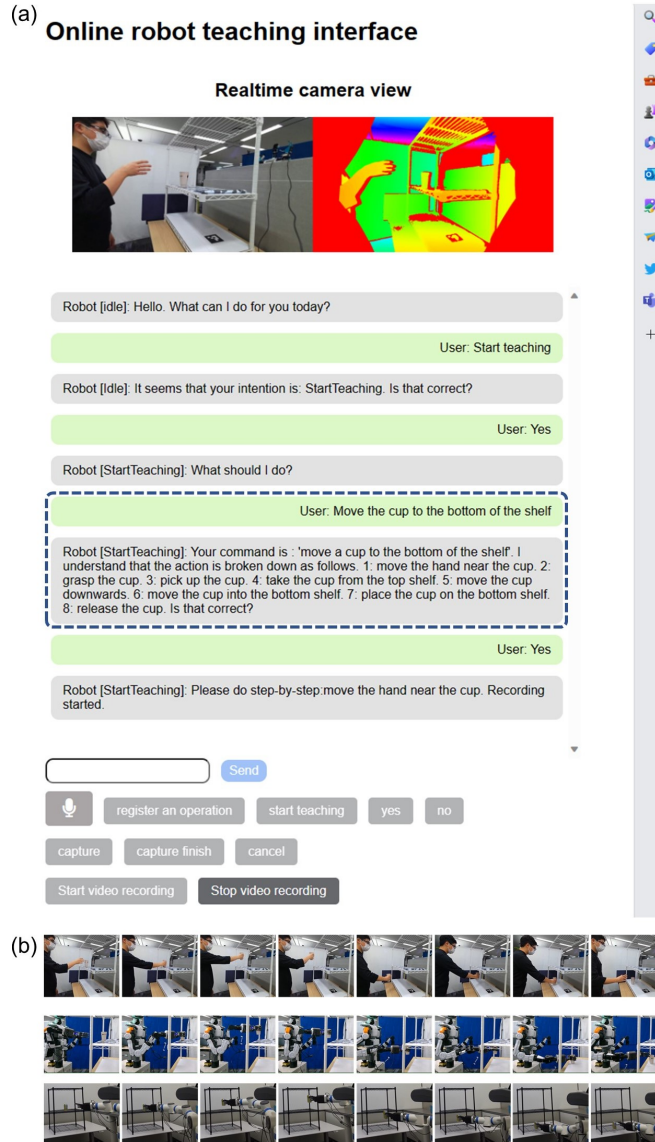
(a)

Online robot teaching interface

Realtime camera view

Robot [idle]: Hello. What can I do for you today?

User: Start teaching

Robot [Idle]: It seems that your intention is: StartTeaching. Is that correct?

User: Yes

Robot [StartTeaching]: What should I do?

User: Move the cup to the bottom of the shelf

Robot [StartTeaching]: Your command is : 'move a cup to the bottom of the shelf'. I understand that the action is broken down as follows. 1: move the hand near the cup. 2: grasp the cup. 3: pick up the cup. 4: take the cup from the top shelf. 5: move the cup downwards. 6: move the cup into the bottom shelf. 7: place the cup on the bottom shelf. 8: release the cup. Is that correct?

User: Yes

Robot [StartTeaching]: Please do step-by-step:move the hand near the cup. Recording started.

Send

register an operation | start teaching | yes | no

capture | capture finish | cancel

Start video recording | Stop video recording

(b)